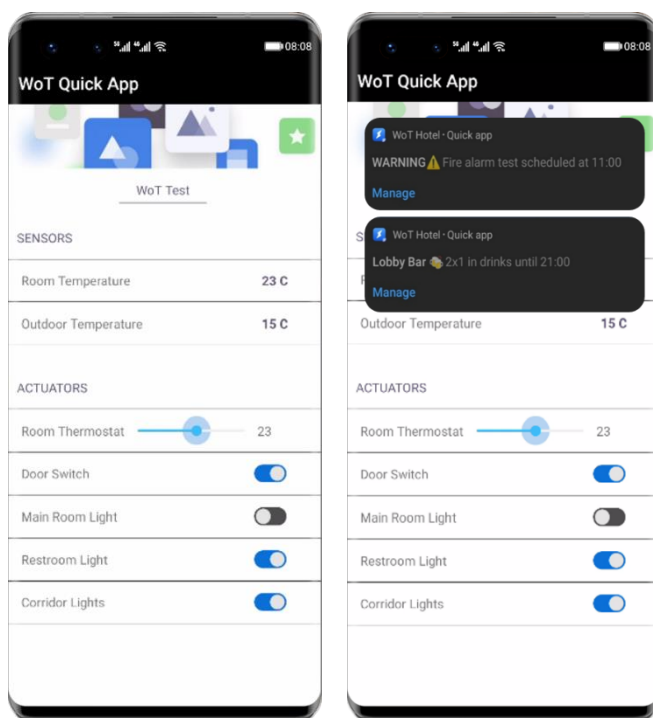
08:08

WoT Quick App

WoT Test

SENSORS

Room Temperature 23 C

Outdoor Temperature 15 C

ACTUATORS

Room Thermostat 23

Door Switch

Main Room Light

Restroom Light

Corridor Lights

08:08

WoT Quick App

WoT Hotel · Quick app

WARNING⚠️ Fire alarm test scheduled at 11:00

Manage

WoT Hotel · Quick app

Lobby Bar 🍻 2x1 in drinks until 21:00

Manage

Outdoor Temperature 15 C

ACTUATORS

Room Thermostat 23

Door Switch

Main Room Light

Restroom Light

Corridor Lights